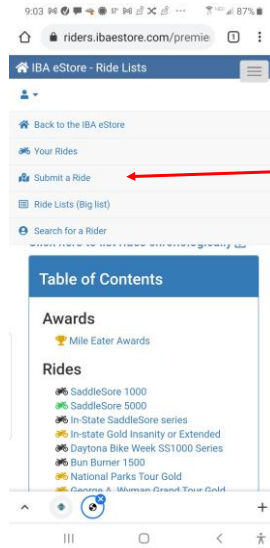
9:03 87%

riders.ibaestore.com/premie 1

IBA eStore - Ride Lists

Back to the IBA eStore

Your Rides

Submit a Ride

Ride Lists (Big list)

Search for a Rider

Click here to list rides chronologically

Table of Contents

Awards

Mile Eater Awards

Rides

SaddleSore 1000

SaddleSore 5000

In-State SaddleSore series

In-state Gold Insanity or Extended

Daytona Bike Week SS1000 Series

Bun Burner 1500

National Parks Tour Gold

George A. Wyman Grand Tour Gold